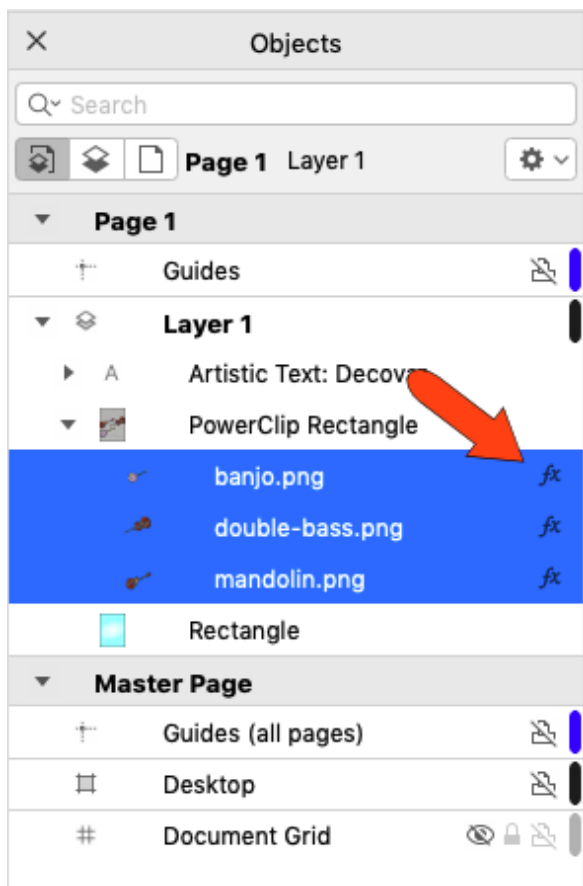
Objects

Search

Page 1 Layer 1

Page 1

Guides

Layer 1

A Artistic Text: Decova

PowerClip Rectangle

banjo.png $fx$

double-bass.png $fx$

mandolin.png $fx$

Rectangle

Master Page

Guides (all pages)

Desktop

Document Grid